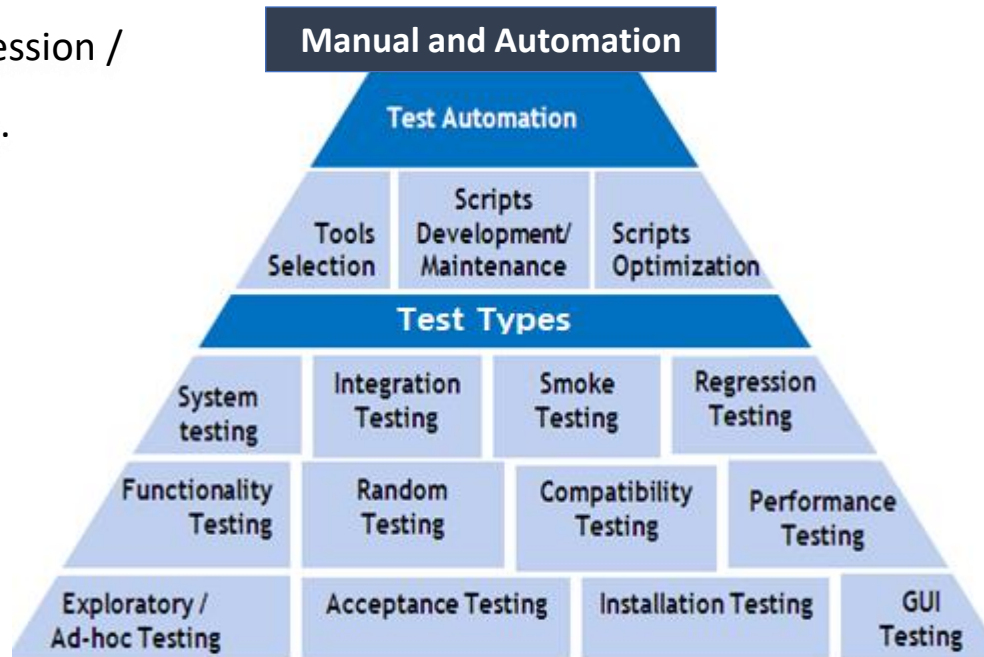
ession /

.

Manual and Automation

Test Automation

Tools Selection

Scripts Development/ Maintenance

Scripts Optimization

Test Types

System testing

Integration Testing

Smoke Testing

Regression Testing

Functionality Testing

Random Testing

Compatibility Testing

Performance Testing

Exploratory / Ad-hoc Testing

Acceptance Testing

Installation Testing

GUI Testing